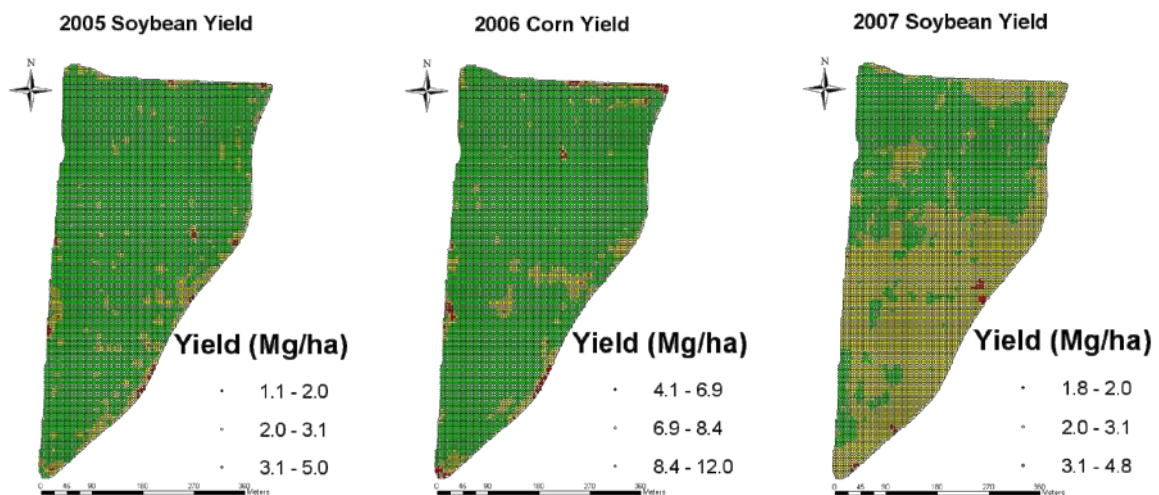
2005 Soybean Yield

N

Yield (Mg/ha)

1.1 - 2.0

2.0 - 3.1

3.1 - 5.0

0 45 90 180 270 360 Meters

2006 Corn Yield

N

Yield (Mg/ha)

4.1 - 6.9

6.9 - 8.4

8.4 - 12.0

0 45 90 180 270 360 Meters

2007 Soybean Yield

N

Yield (Mg/ha)

1.8 - 2.0

2.0 - 3.1

3.1 - 4.8

0 45 90 180 270 360 Meters